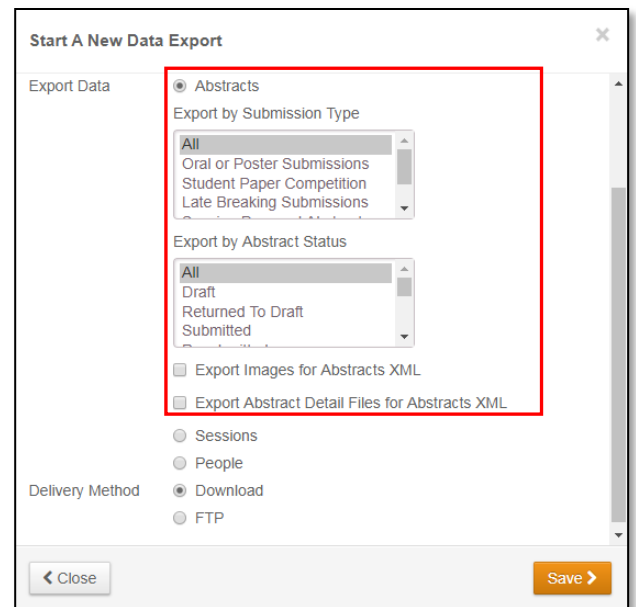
Start A New Data Export

×

Export Data

Abstracts

Export by Submission Type

All
Oral or Poster Submissions
Student Paper Competition
Late Breaking Submissions
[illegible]

Export by Abstract Status

All
Draft
Returned To Draft
Submitted
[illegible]

Export Images for Abstracts XML

Export Abstract Detail Files for Abstracts XML

Sessions

People

Delivery Method

Download

FTP

Close

Save